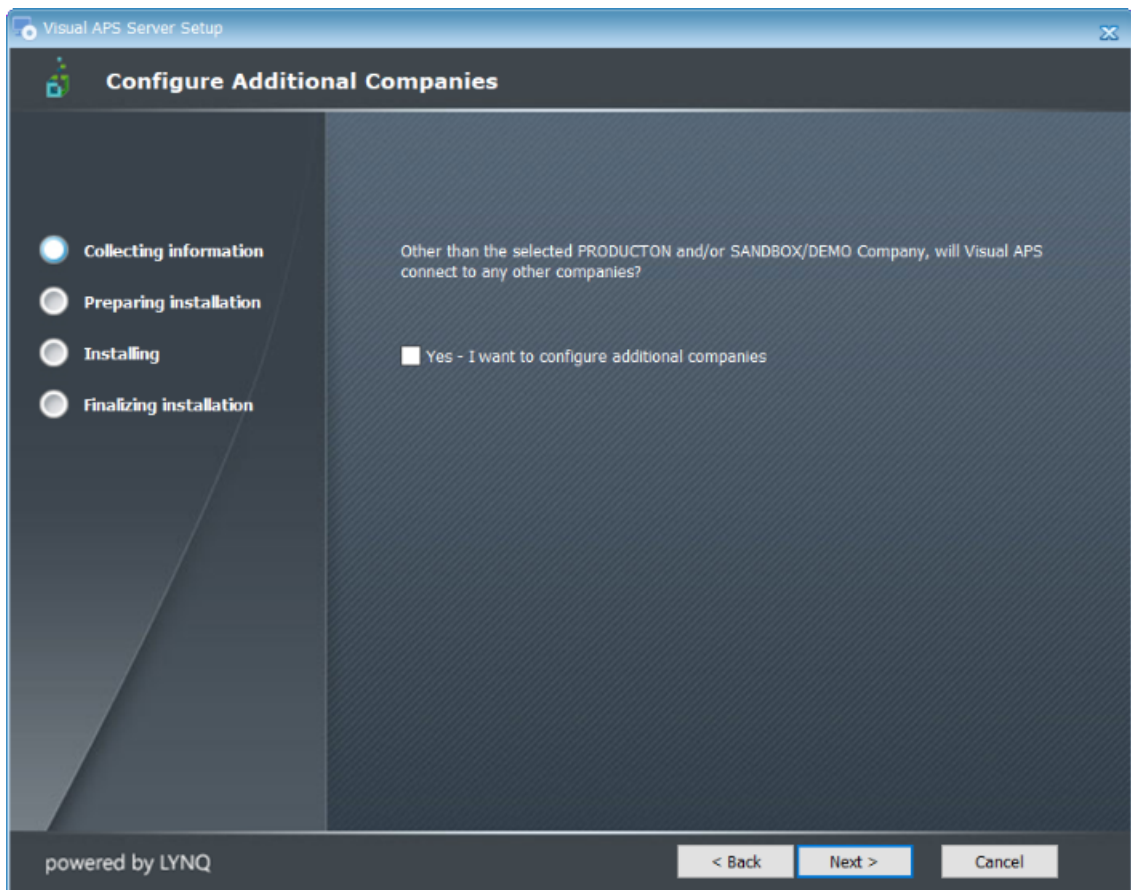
Visual APS Server Setup

Configure Additional Companies

Collecting information

Preparing installation

Installing

Finalizing installation

Other than the selected PRODUCTON and/or SANDBOX/DEMO Company, will Visual APS connect to any other companies?

Yes - I want to configure additional companies

powered by LYNQ

< Back

Next >

Cancel